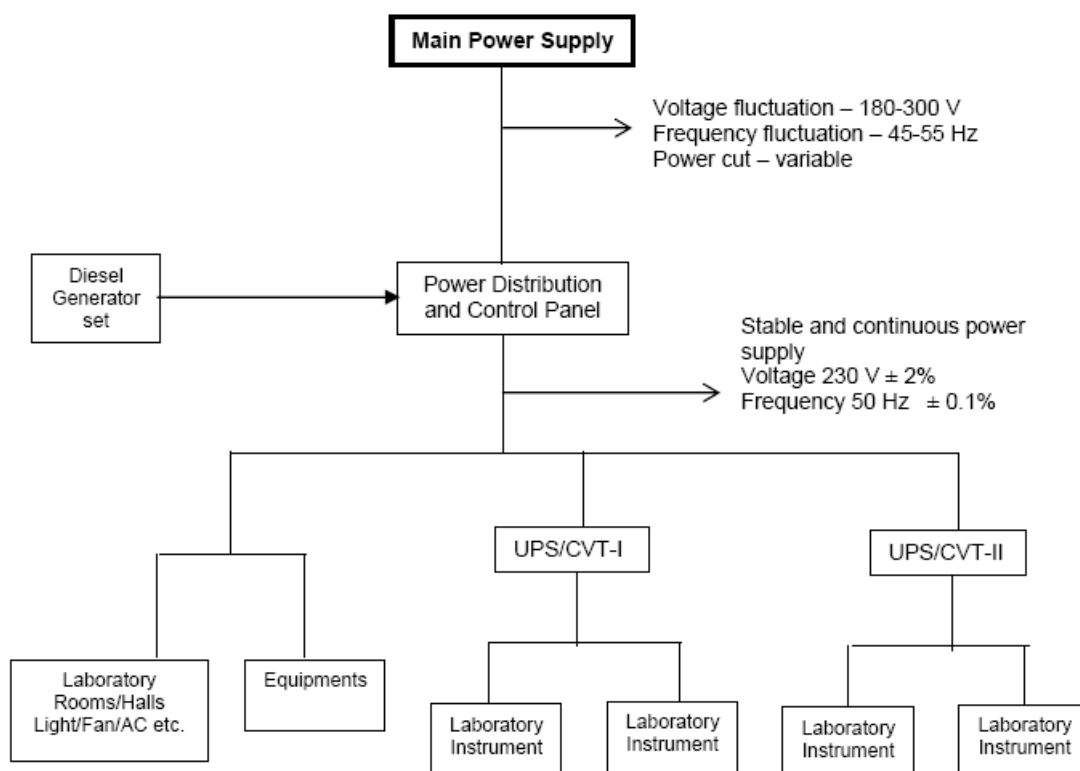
Main Power Supply

Voltage fluctuation – 180-300 V
Frequency fluctuation – 45-55 Hz
Power cut – variable

Diesel Generator set

Power Distribution and Control Panel

Stable and continuous power supply
Voltage 230 V ± 2%
Frequency 50 Hz ± 0.1%

UPS/CVT-I

UPS/CVT-II

Laboratory Rooms/Halls Light/Fan/AC etc.

Equipments

Laboratory Instrument

Laboratory Instrument

Laboratory Instrument

Laboratory Instrument